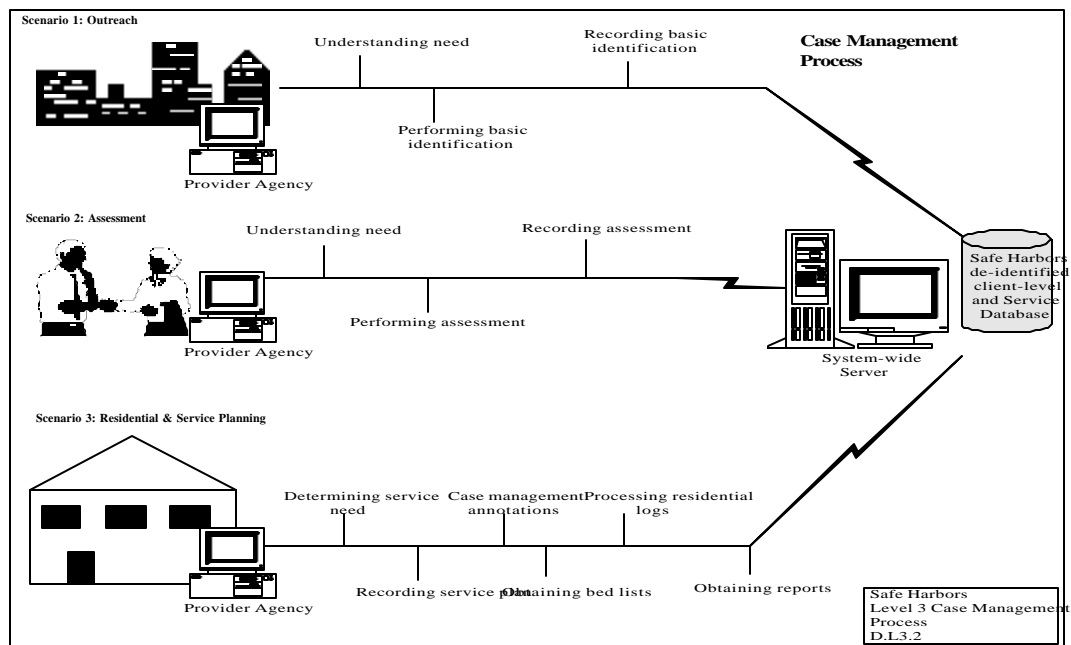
Scenario 1: Outreach

Understanding need

Recording basic identification

Case Management Process

Performing basic identification

Provider Agency

Scenario 2: Assessment

Understanding need

Recording assessment

Safe Harbors de-identified client-level and Service Database

Performing assessment

Provider Agency

System-wide Server

Scenario 3: Residential & Service Planning

Determining service need

Case management annotations

Processing residential logs

Provider Agency

Recording service plan

Obtaining bed lists

Obtaining reports

Safe Harbors
Level 3 Case Management Process
D.L3.2